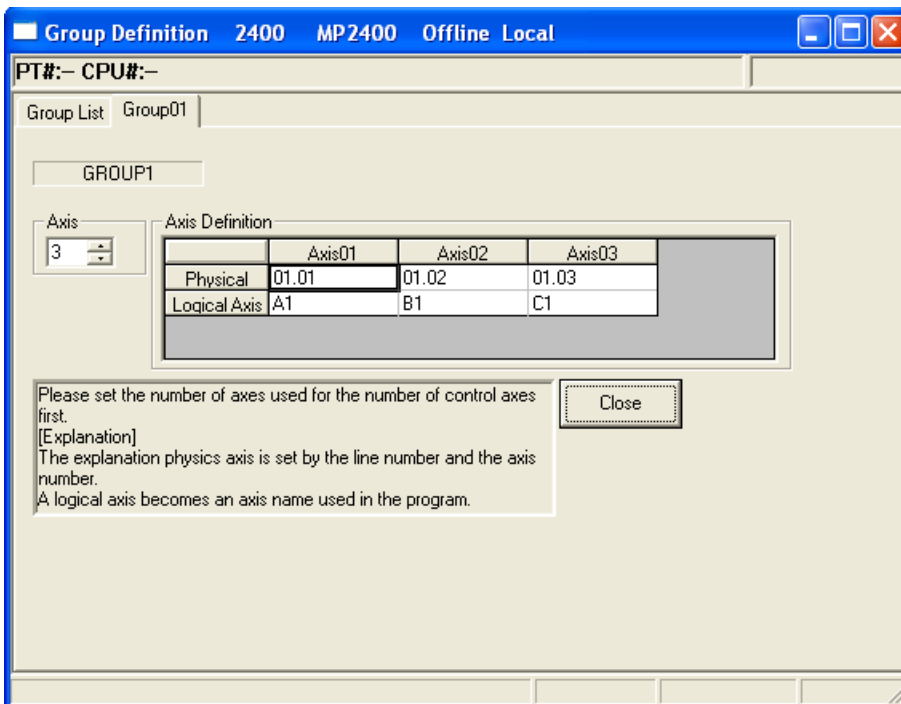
Group Definition 2400 MP2400 Offline Local

PT#:– CPU#:–

Group List Group01

GROUP1

Axis
3

Axis Definition

| | Axis01 | Axis02 | Axis03 |
|---|---|---|---|
| Physical | 01.01 | 01.02 | 01.03 |
| Logical Axis | A1 | B1 | C1 |

Please set the number of axes used for the number of control axes first.
[Explanation]
The explanation physics axis is set by the line number and the axis number.
A logical axis becomes an axis name used in the program.

Close